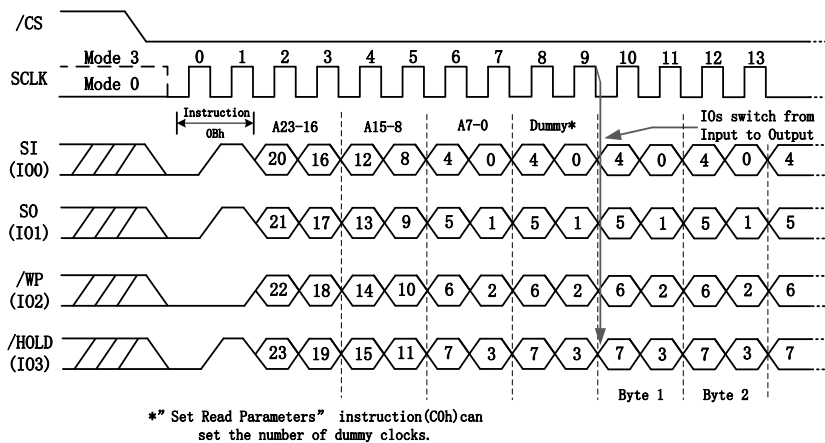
/CS

SCLK

Mode 3

Mode 0

0 1 2 3 4 5 6 7 8 9 10 11 12 13

Instruction 0Bh

A23-16

A15-8

A7-0

Dummy*

IOs switch from Input to Output

SI (IO0)

20 16 12 8 4 0 4 0 4 0 4 0 4

SO (IO1)

21 17 13 9 5 1 5 1 5 1 5 1 5

/WP (IO2)

22 18 14 10 6 2 6 2 6 2 6 2 6

/HOLD (IO3)

23 19 15 11 7 3 7 3 7 3 7 3 7

Byte 1

Byte 2

*" Set Read Parameters" instruction(C0h)can set the number of dummy clocks.